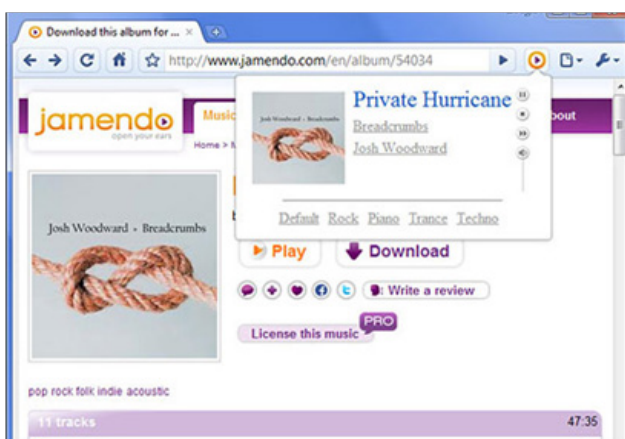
Download this album for ... ×

http://www.jamendo.com/en/album/54034

jamendo
open your ears

Music

Home > M

bout

Josh Woodward • Breadcrumbs

Private Hurricane

Breadcrumbs

Josh Woodward

Default Rock Piano Trance Techno

Play

Download

Write a review

License this music

PRO

pop rock folk indie acoustic

11 tracks

47:35